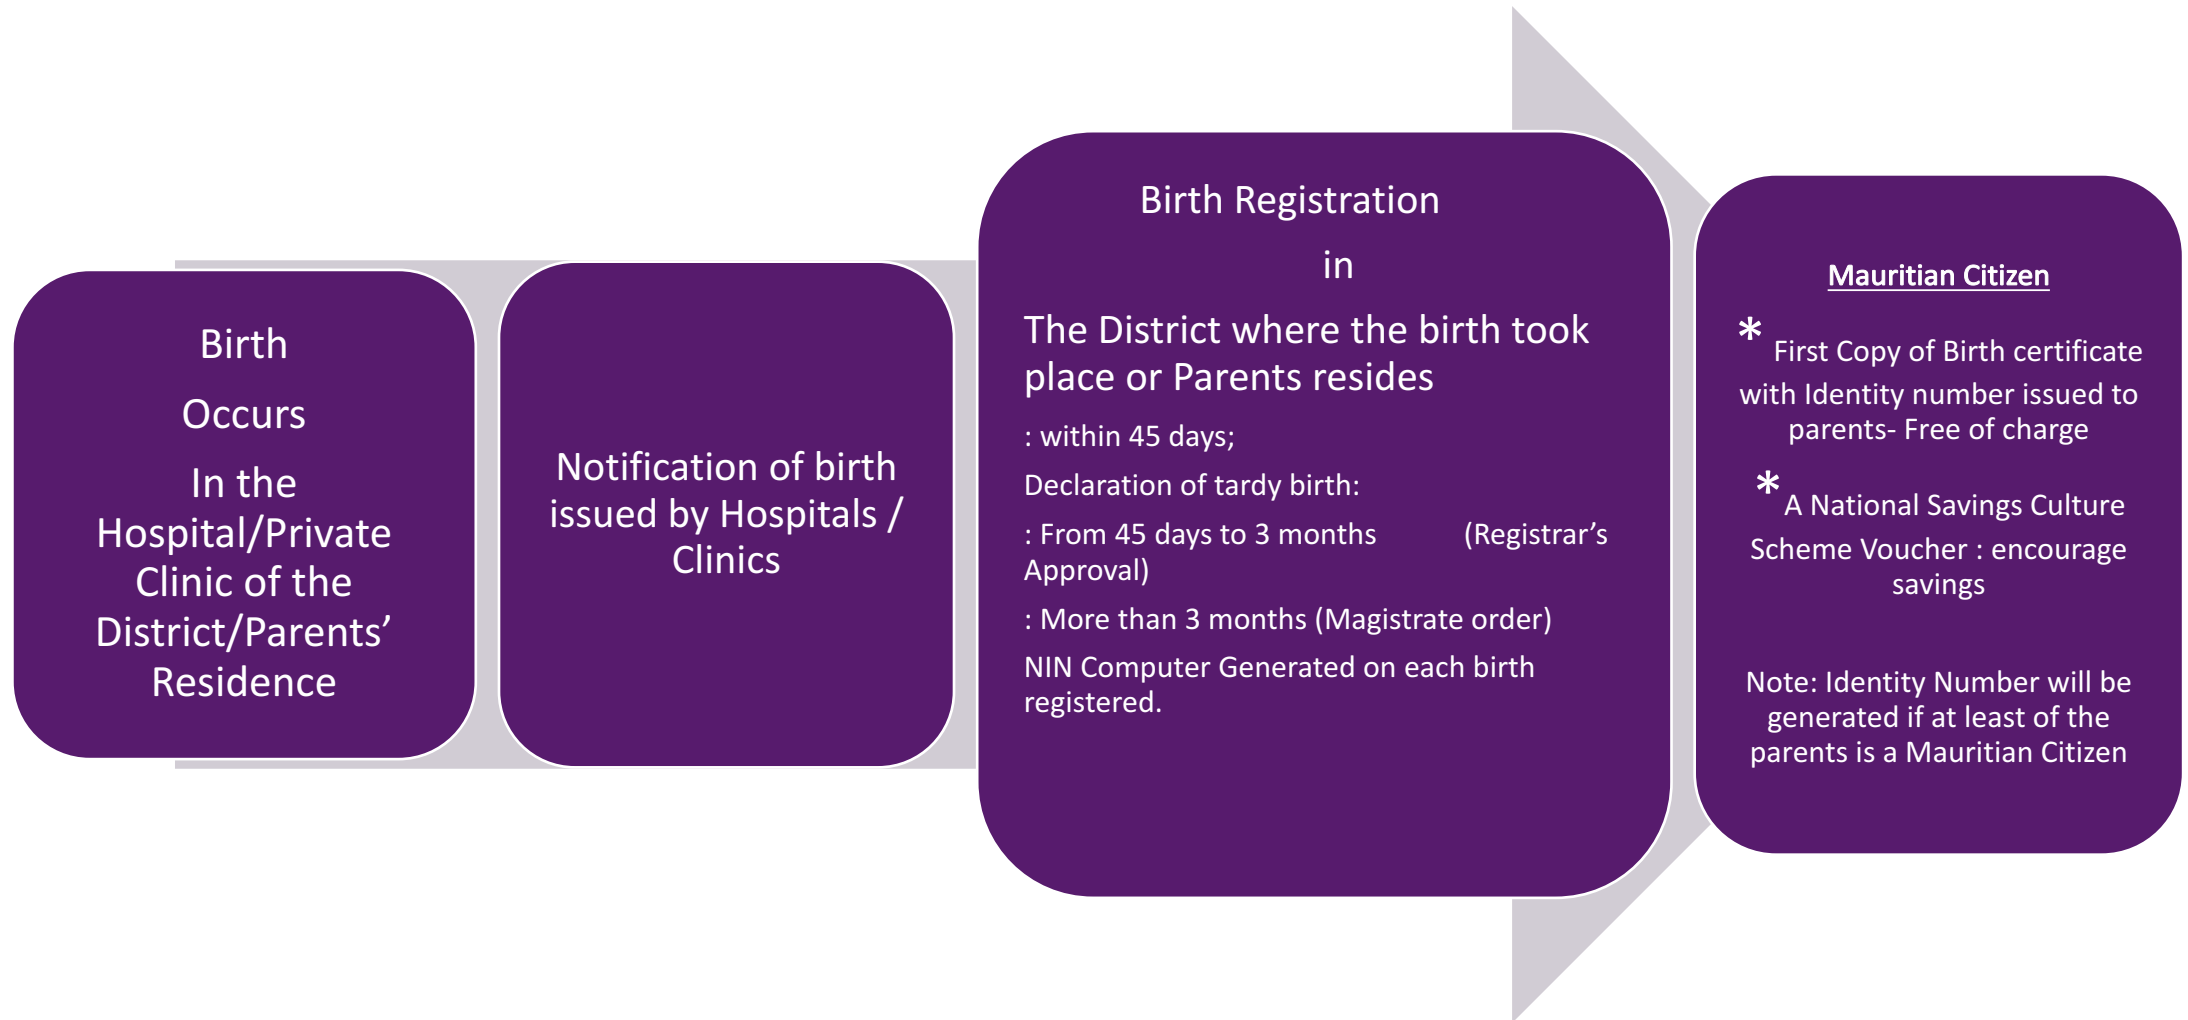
Birth

Occurs

In the Hospital/Private Clinic of the District/Parents' Residence

Notification of birth issued by Hospitals / Clinics

Birth Registration

in

The District where the birth took place or Parents resides

: within 45 days;

Declaration of tardy birth:

: From 45 days to 3 months (Registrar's Approval)

: More than 3 months (Magistrate order)

NIN Computer Generated on each birth registered.

Mauritian Citizen

* First Copy of Birth certificate with Identity number issued to parents- Free of charge

* A National Savings Culture Scheme Voucher : encourage savings

Note: Identity Number will be generated if at least of the parents is a Mauritian Citizen